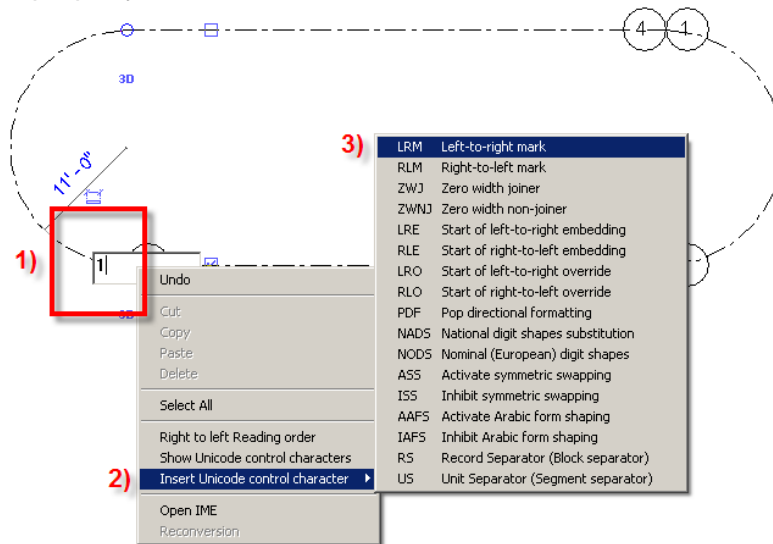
4
1
3D
11' - 0"
1)
1
3D
Undo
Cut
Copy
Paste
Delete
Select All
Right to left Reading order
Show Unicode control characters
2)
Insert Unicode control character
Open IME
Reconversion
3)
LRM Left-to-right mark
RLM Right-to-left mark
ZWJ Zero width joiner
ZWNJ Zero width non-joiner
LRE Start of left-to-right embedding
RLE Start of right-to-left embedding
LRO Start of left-to-right override
RLO Start of right-to-left override
PDF Pop directional formatting
NADS National digit shapes substitution
NODS Nominal (European) digit shapes
ASS Activate symmetric swapping
ISS Inhibit symmetric swapping
AAFS Activate Arabic form shaping
IAFS Inhibit Arabic form shaping
RS Record Separator (Block separator)
US Unit Separator (Segment separator)